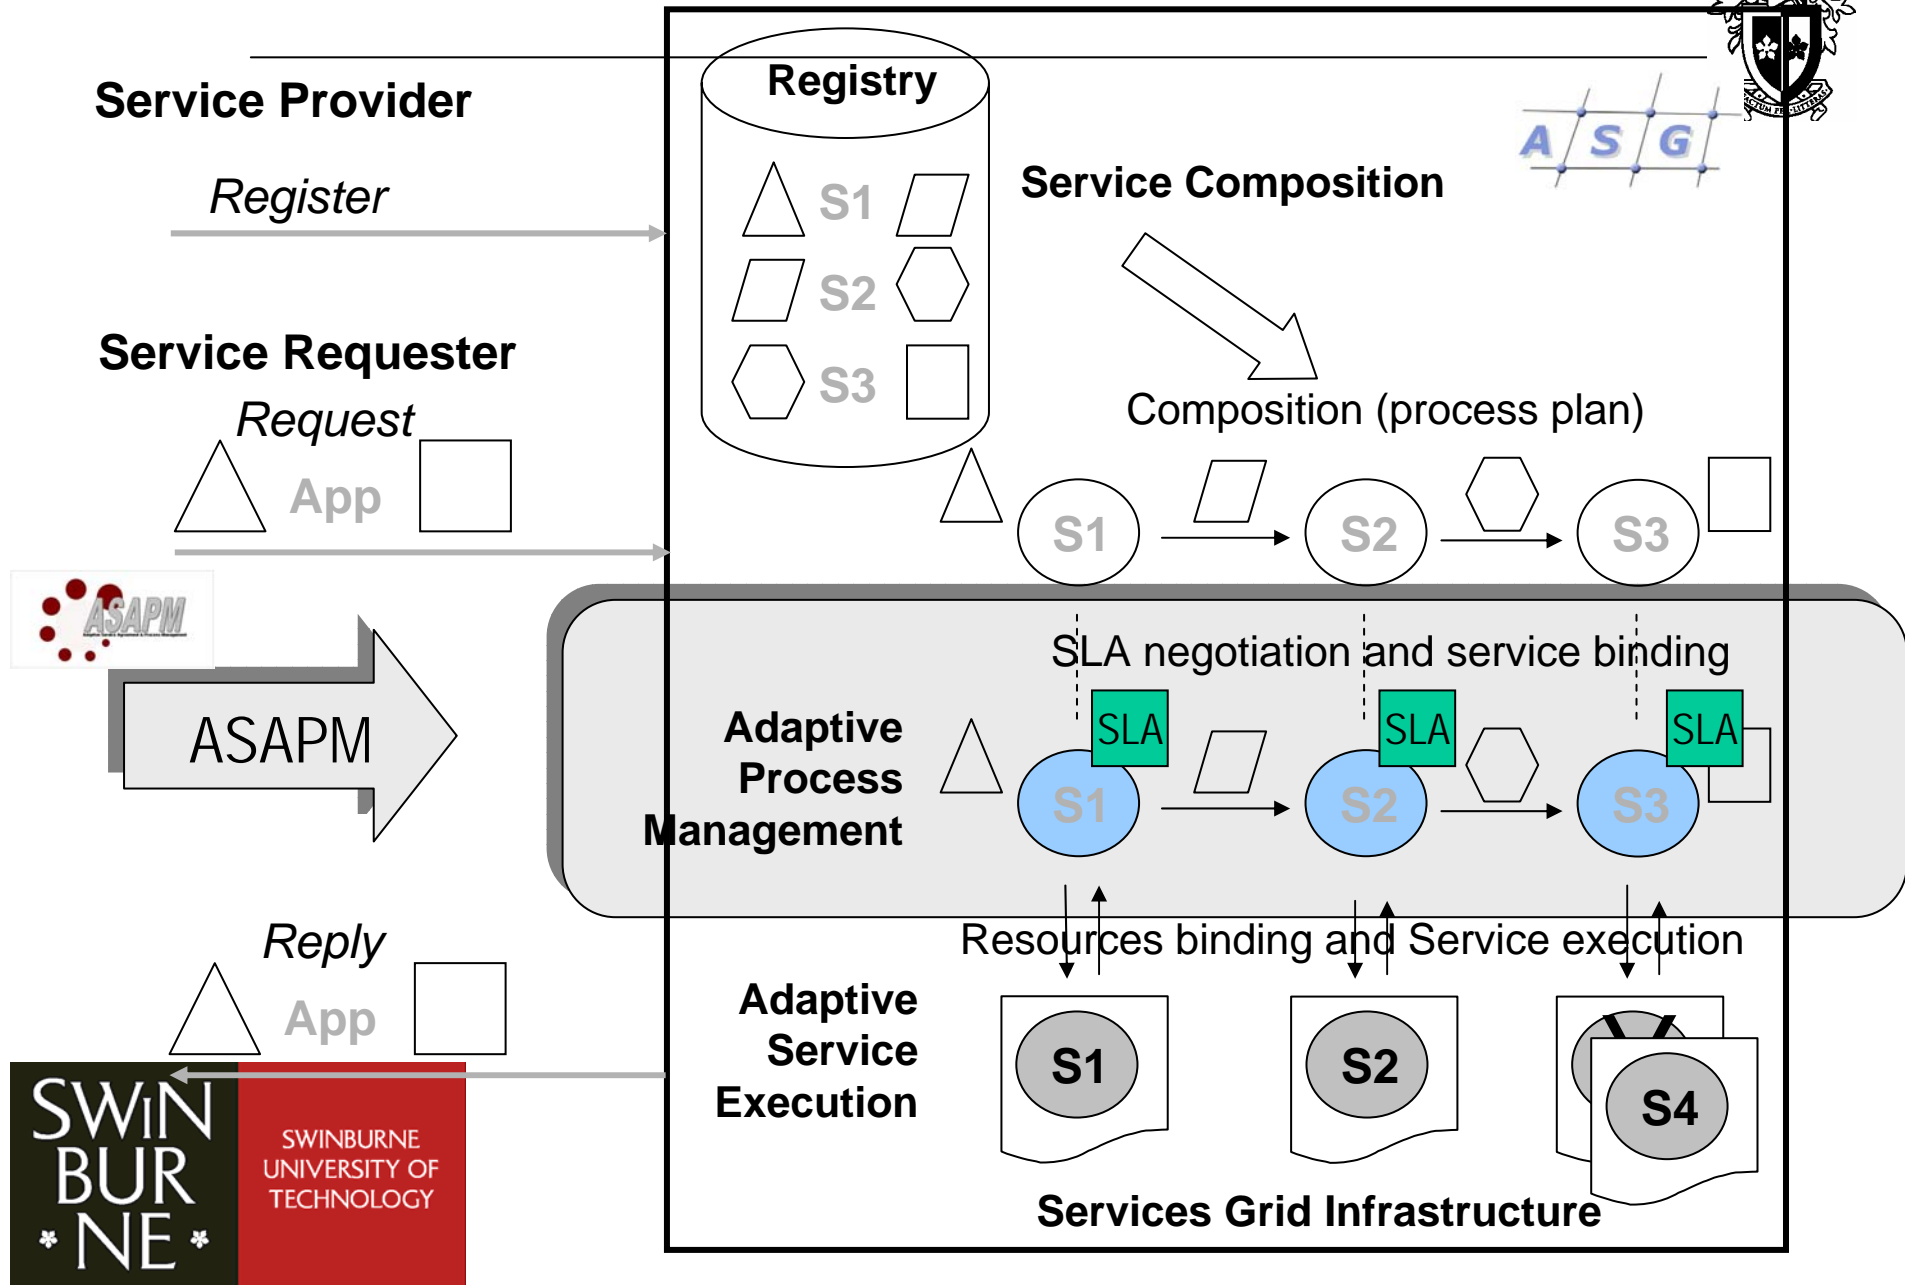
Service Provider

Register

Service Requester

Request

App

ASAPM

ASAPM

Reply

App

SWIN BUR NE

SWINBURNE UNIVERSITY OF TECHNOLOGY

Registry

S1

S2

S3

Service Composition

A S G

Composition (process plan)

S1

S2

S3

SLA negotiation and service binding

Adaptive Process Management

SLA

SLA

SLA

S1

S2

S3

Resources binding and Service execution

Adaptive Service Execution

S1

S2

S4

Services Grid Infrastructure